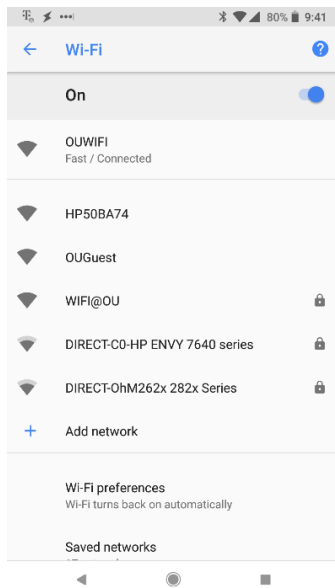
80% 9:41

Wi-Fi

On

OUWIFI
Fast / Connected

HP50BA74

OUGuest

WIFI@OU

DIRECT-C0-HP ENVY 7640 series

DIRECT-OhM262x 282x Series

Add network

Wi-Fi preferences
Wi-Fi turns back on automatically

Saved networks
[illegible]